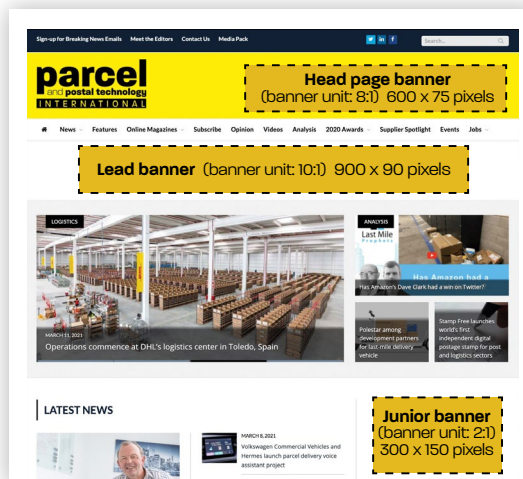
Sign-up for Breaking News Emails Meet the Editors Contact Us Media Pack

Search...

parcel and postal technology INTERNATIONAL

Head page banner
(banner unit: 8:1) 600 x 75 pixels

News Features Online Magazines Subscribe Opinion Videos Analysis 2020 Awards Supplier Spotlight Events Jobs

Lead banner (banner unit: 10:1) 900 x 90 pixels

LOGISTICS

MARCH 11, 2021
Operations commence at DHL's logistics center in Toledo, Spain

ANALYSIS

Last Mile

Has Amazon had a

Has Amazon's Dave Clark had a win on Twitter?

Polestar among development partners for last-mile delivery vehicle

Stamp Free launches world's first independent digital postage stamp for post and logistics sectors

LATEST NEWS

MARCH 8, 2021
Volkswagen Commercial Vehicles and Hermes launch parcel delivery voice assistant project

Junior banner
(banner unit: 2:1)
300 x 150 pixels